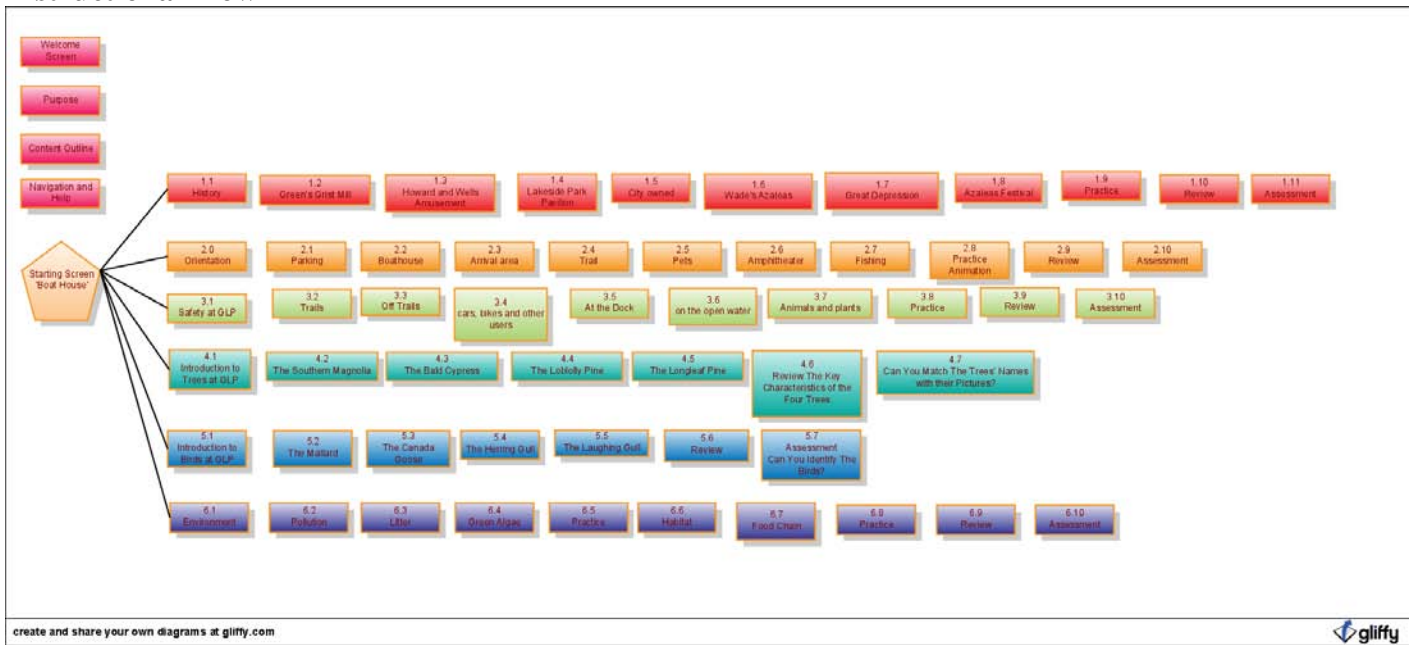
Welcome Screen

Purpose

Content Outline

Navigation and Help

Starting Screen 'Boat House'

1.1 History

1.2 Green's Grist Mill

1.3 Howard and Wells Amusement

1.4 Lakeside Park Pavilion

1.5 City owned

1.6 Wade's Azaleas

1.7 Great Depression

1.8 Azaleas Festival

1.9 Practice

1.10 Review

1.11 Assessment

2.0 Orientation

2.1 Parking

2.2 Boathouse

2.3 Arrival area

2.4 Trail

2.5 Pets

2.6 Amphitheater

2.7 Fishing

2.8 Practice Animation

2.9 Review

2.10 Assessment

3.1 Safety at GLP

3.2 Trails

3.3 Off Trails

3.4 cars, bikes and other users

3.5 At the Dock

3.6 on the open water

3.7 Animals and plants

3.8 Practice

3.9 Review

3.10 Assessment

4.1 Introduction to Trees at GLP

4.2 The Southern Magnolia

4.3 The Bald Cypress

4.4 The Loblolly Pine

4.5 The Longleaf Pine

4.6 Review The Key Characteristics of the Four Trees

4.7 Can You Match The Trees' Names with their Pictures?

5.1 Introduction to Birds at GLP

5.2 The Mallard

5.3 The Canada Goose

5.4 The Herring Gull

5.5 The Laughing Gull

5.6 Review

5.7 Assessment Can You Identify The Birds?

6.1 Environment

6.2 Pollution

6.3 Litter

6.4 Green Algae

6.5 Practice

6.6 Habitat

6.7 Food Chain

6.8 Practice

6.9 Review

6.10 Assessment

create and share your own diagrams at gliffy.com

gliffy